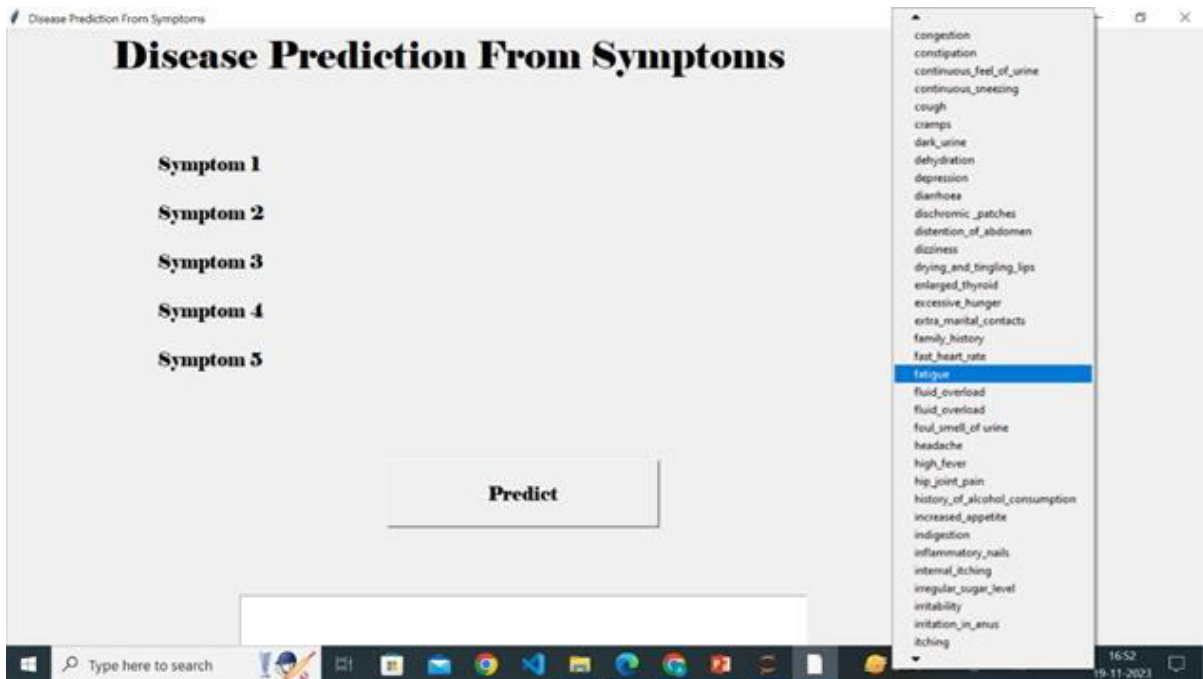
Disease Prediction From Symptoms

Disease Prediction From Symptoms

Symptom 1

Symptom 2

Symptom 3

Symptom 4

Symptom 5

Predict

congestion
constipation
continuous_feel_of_urine
continuous_sneezing
cough
cramps
dark_urine
dehydration
depression
diarrhoea
dischromic _patches
distention_of_abdomen
dizziness
drying_and_tingling_lips
enlarged_thyroid
excessive_hunger
extra_marital_contacts
family_history
fast_heart_rate
fatigue
fluid_overload
fluid_overload
foul_smell_of urine
headache
high_fever
hip_joint_pain
history_of_alcohol_consumption
increased_appetite
indigestion
inflammatory_nails
internal_itching
irregular_sugar_level
irritability
irritation_in_anus
itching

Type here to search

16:52
19-11-2023